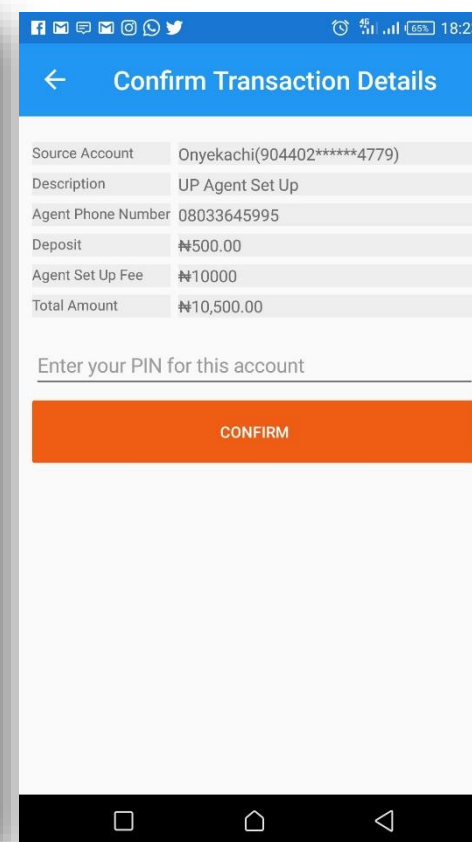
4G 65% 18:2

← Confirm Transaction Details

| | |
|---|---|
| Source Account | Onyekachi(904402******4779) |
| Description | UP Agent Set Up |
| Agent Phone Number | 08033645995 |
| Deposit | ₦500.00 |
| Agent Set Up Fee | ₦10000 |
| Total Amount | ₦10,500.00 |

Enter your PIN for this account

CONFIRM